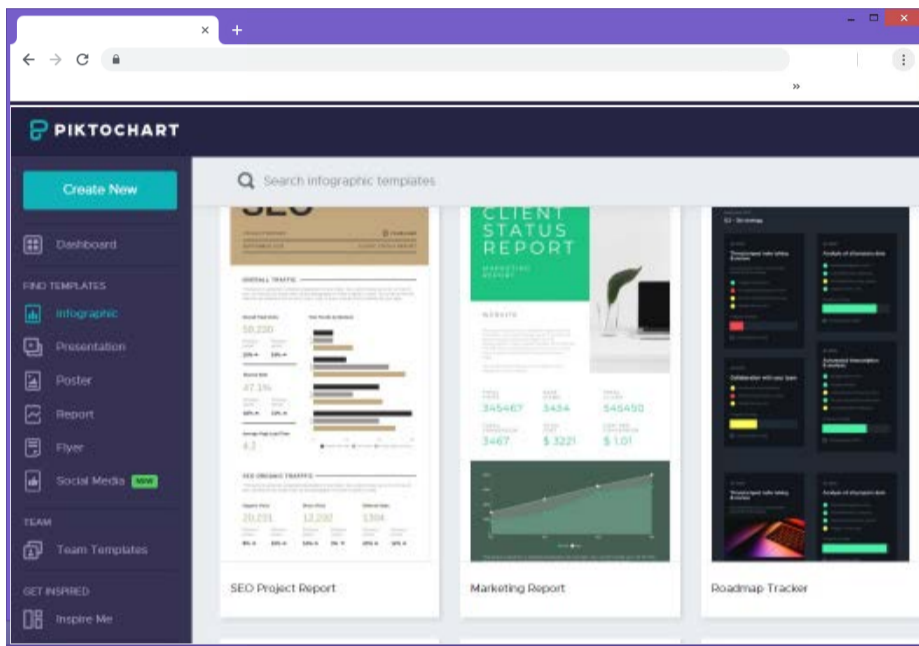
×
+
»

PIKTOCHART

Create New

Dashboard

FIND TEMPLATES

Infographic

Presentation

Poster

Report

Flyer

Social Media NEW

TEAM

Team Templates

GET INSPIRED

Inspire Me

Search infographic templates

SEO

OVERALL TRAFFIC

50,230

47.1%

4.2

SEO ORGANIC TRAFFIC

20,031

12,232

1304

CLIENT STATUS REPORT

MARKETING REPORT

WEBSITE

345467

3434

545450

3467

$ 3221

$ 1.01

SEO Project Report

Marketing Report

Roadmap Tracker